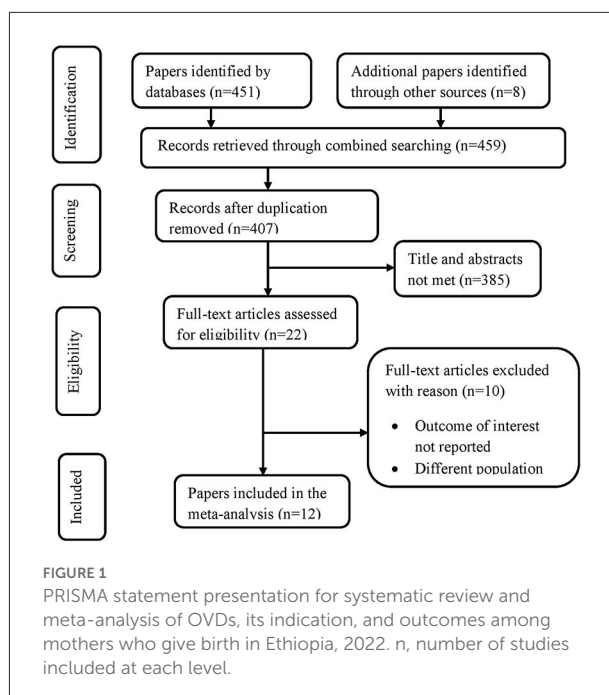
Identification

Papers identified by databases (n=451)

Additional papers identified through other sources (n=8)

Records retrieved through combined searching (n=459)

Screening

Records after duplication removed (n=407)

Title and abstracts not met (n=385)

Eligibility

Full-text articles assessed for eligibility (n=22)

Full-text articles excluded with reason (n=10)

- Outcome of interest not reported
- Different population

Included

Papers included in the meta-analysis (n=12)

FIGURE 1

PRISMA statement presentation for systematic review and meta-analysis of OVDs, its indication, and outcomes among mothers who give birth in Ethiopia, 2022. n, number of studies included at each level.